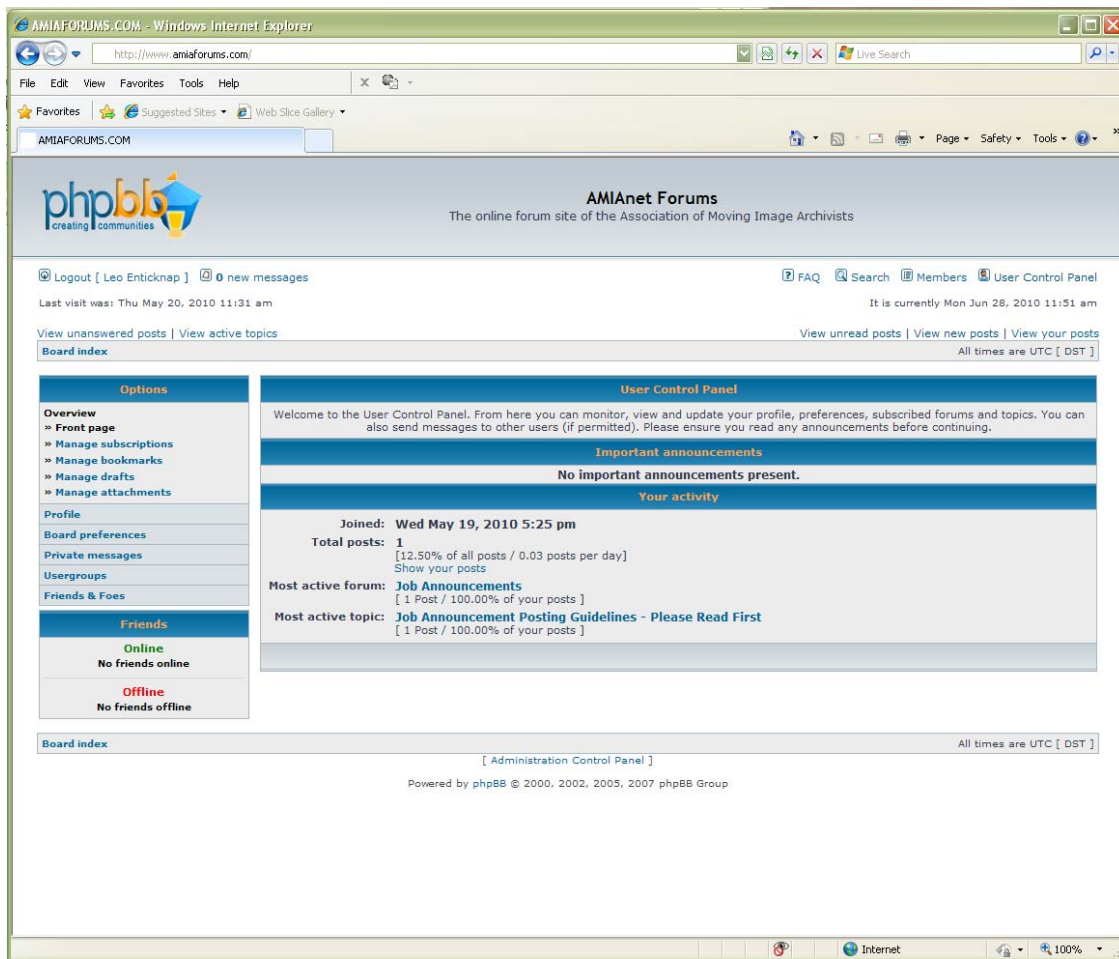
AMIAFORUMS.COM - Windows Internet Explorer

http://www.amiaforums.com/

Live Search

File Edit View Favorites Tools Help

Favorites Suggested Sites Web Slice Gallery

AMIAFORUMS.COM

Page Safety Tools

phpbb creating communities

AMIAnet Forums
The online forum site of the Association of Moving Image Archivists

Logout [ Leo Enticknap ] 0 new messages

FAQ Search Members User Control Panel

Last visit was: Thu May 20, 2010 11:31 am

It is currently Mon Jun 28, 2010 11:51 am

View unanswered posts | View active topics

View unread posts | View new posts | View your posts

Board index

All times are UTC [ DST ]

Options

Overview
» Front page
» Manage subscriptions
» Manage bookmarks
» Manage drafts
» Manage attachments

Profile
Board preferences
Private messages
Usergroups
Friends & Foes

Friends

Online
No friends online

Offline
No friends offline

User Control Panel

Welcome to the User Control Panel. From here you can monitor, view and update your profile, preferences, subscribed forums and topics. You can also send messages to other users (if permitted). Please ensure you read any announcements before continuing.

Important announcements

No important announcements present.

Your activity

Joined: Wed May 19, 2010 5:25 pm

Total posts: 1
[12.50% of all posts / 0.03 posts per day]
Show your posts

Most active forum: Job Announcements
[ 1 Post / 100.00% of your posts ]

Most active topic: Job Announcement Posting Guidelines - Please Read First
[ 1 Post / 100.00% of your posts ]

Board index

All times are UTC [ DST ]

[ Administration Control Panel ]

Powered by phpBB © 2000, 2002, 2005, 2007 phpBB Group

Internet

100%